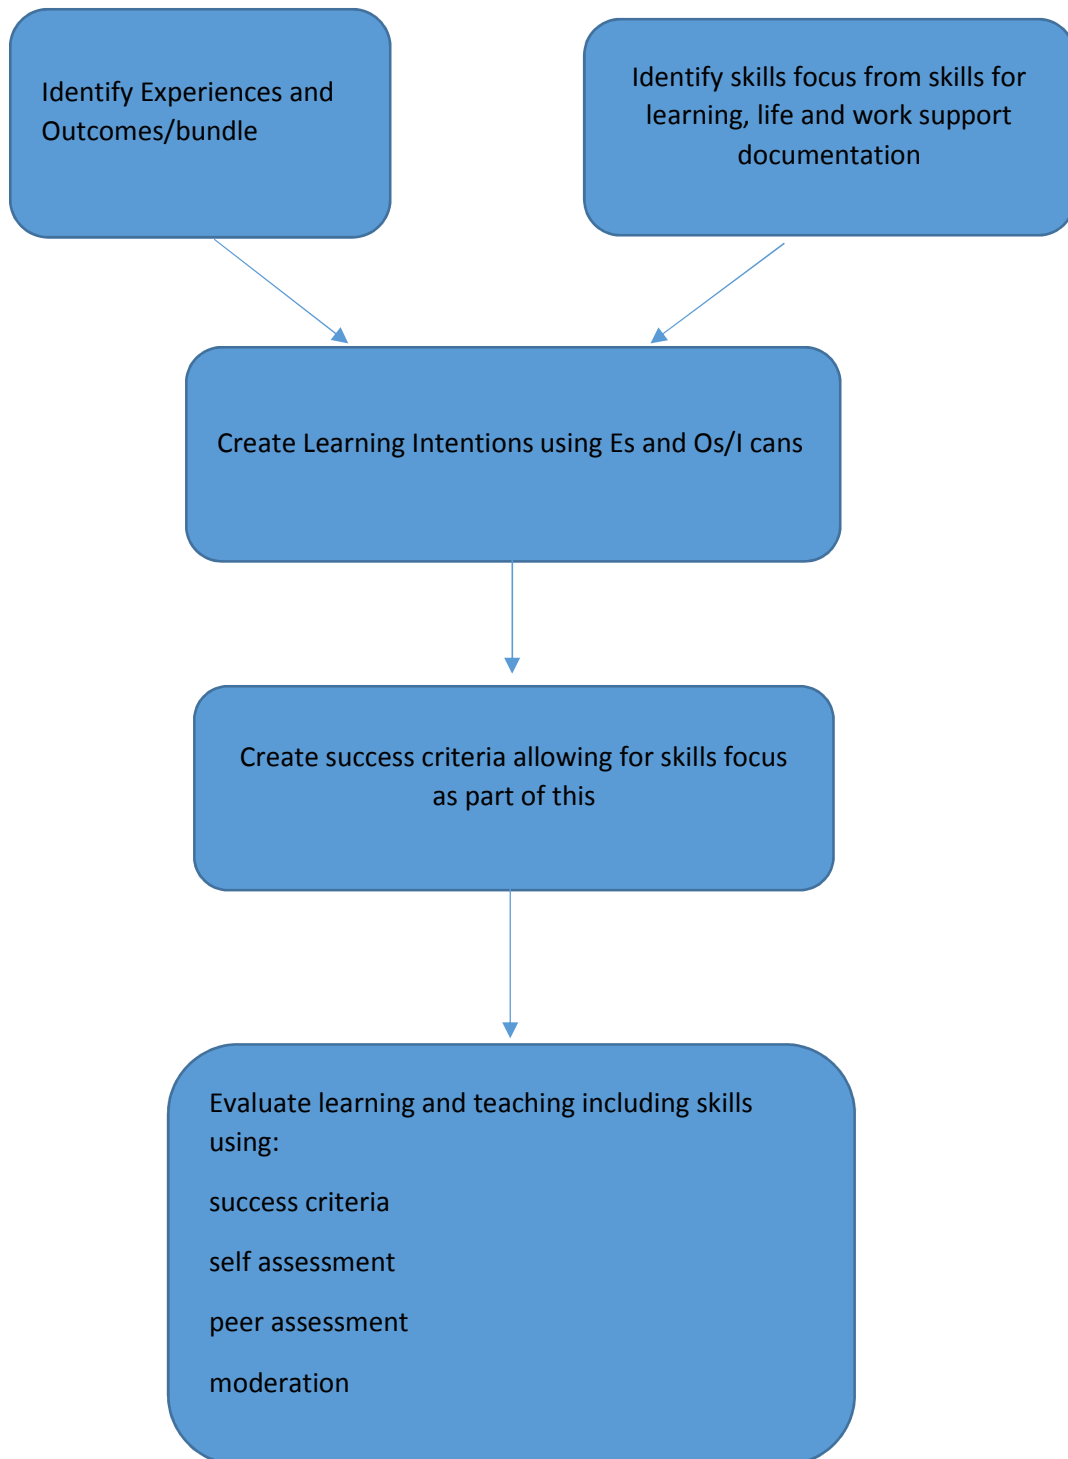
Identify Experiences and Outcomes/bundle

Identify skills focus from skills for learning, life and work support documentation

Create Learning Intentions using Es and Os/I cans

Create success criteria allowing for skills focus as part of this

Evaluate learning and teaching including skills using:

success criteria

self assessment

peer assessment

moderation